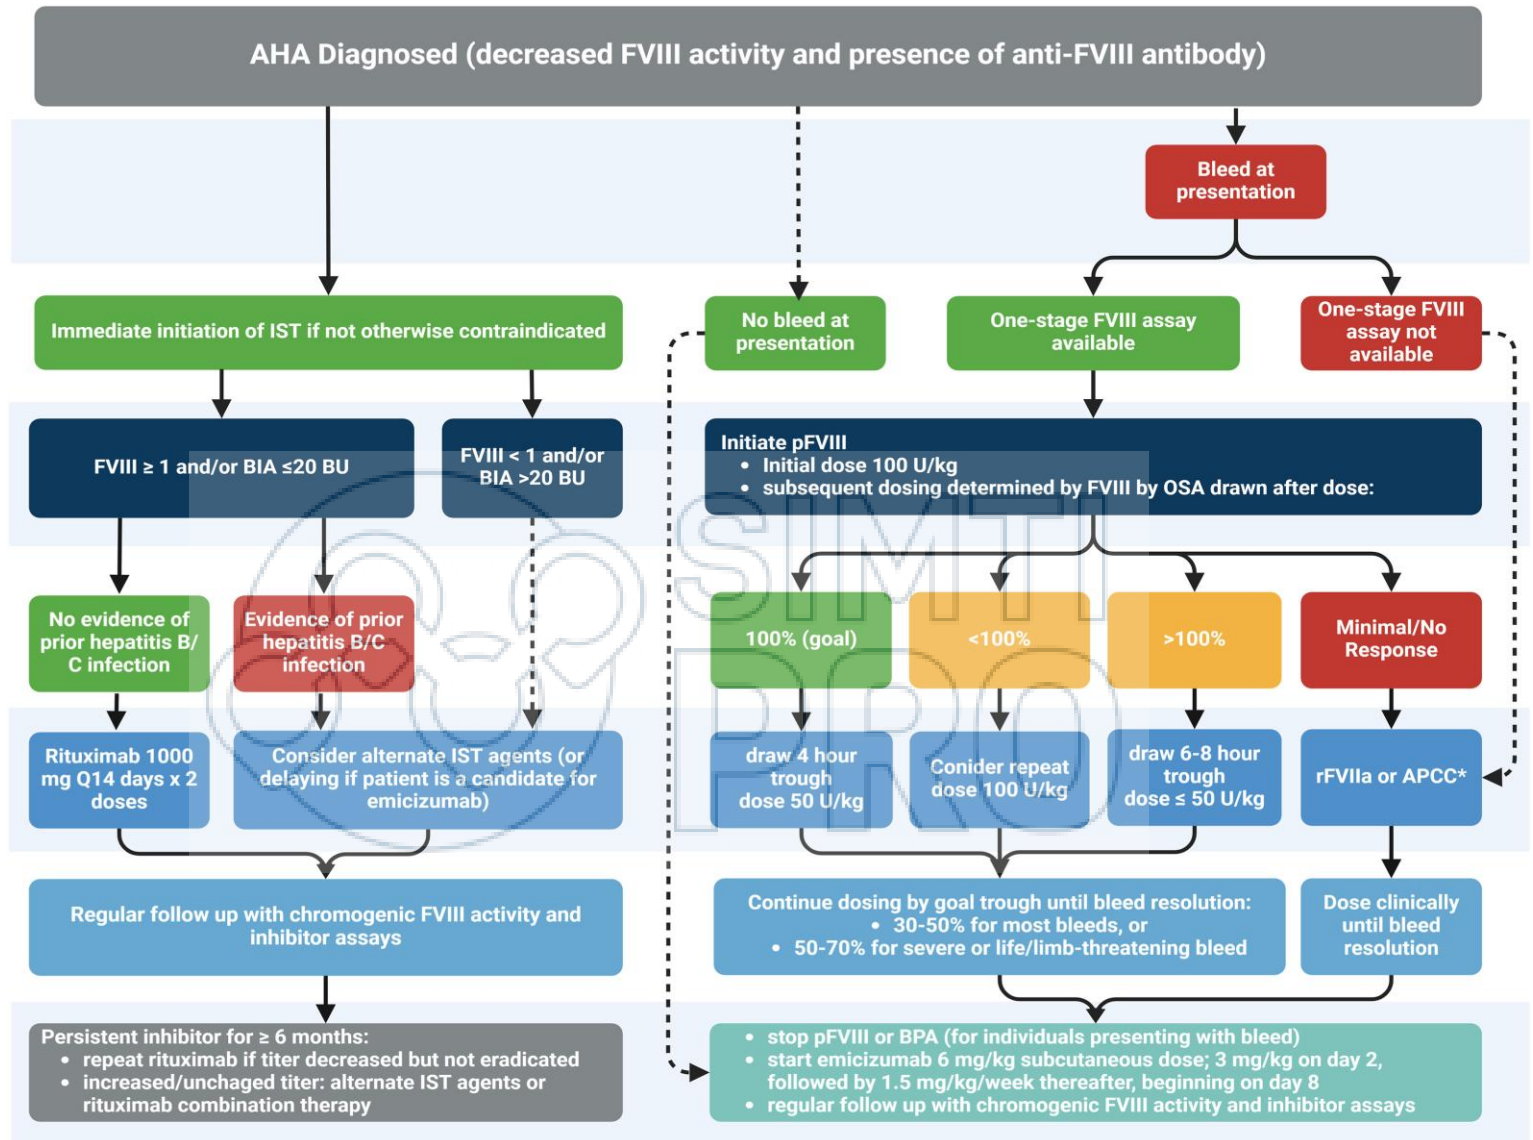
AHA Diagnosed (decreased FVIII activity and presence of anti-FVIII antibody)

Bleed at presentation

Immediate initiation of IST if not otherwise contraindicated

No bleed at presentation

One-stage FVIII assay available

One-stage FVIII assay not available

FVIII ≥ 1 and/or BIA ≤20 BU

FVIII < 1 and/or BIA >20 BU

Initiate pFVIII
- Initial dose 100 U/kg
- subsequent dosing determined by FVIII by OSA drawn after dose:

No evidence of prior hepatitis B/C infection

Evidence of prior hepatitis B/C infection

100% (goal)

<100%

>100%

Minimal/No Response

Rituximab 1000 mg Q14 days x 2 doses

Consider alternate IST agents (or delaying if patient is a candidate for emicizumab)

draw 4 hour trough dose 50 U/kg

Conider repeat dose 100 U/kg

draw 6-8 hour trough dose ≤ 50 U/kg

rFVIIa or APCC*

Regular follow up with chromogenic FVIII activity and inhibitor assays

Continue dosing by goal trough until bleed resolution:
- 30-50% for most bleeds, or
- 50-70% for severe or life/limb-threatening bleed

Dose clinically until bleed resolution

Persistent inhibitor for ≥ 6 months:
- repeat rituximab if titer decreased but not eradicated
- increased/unchaged titer: alternate IST agents or rituximab combination therapy

- stop pFVIII or BPA (for individuals presenting with bleed)
- start emicizumab 6 mg/kg subcutaneous dose; 3 mg/kg on day 2, followed by 1.5 mg/kg/week thereafter, beginning on day 8
- regular follow up with chromogenic FVIII activity and inhibitor assays

SIMTI PRO